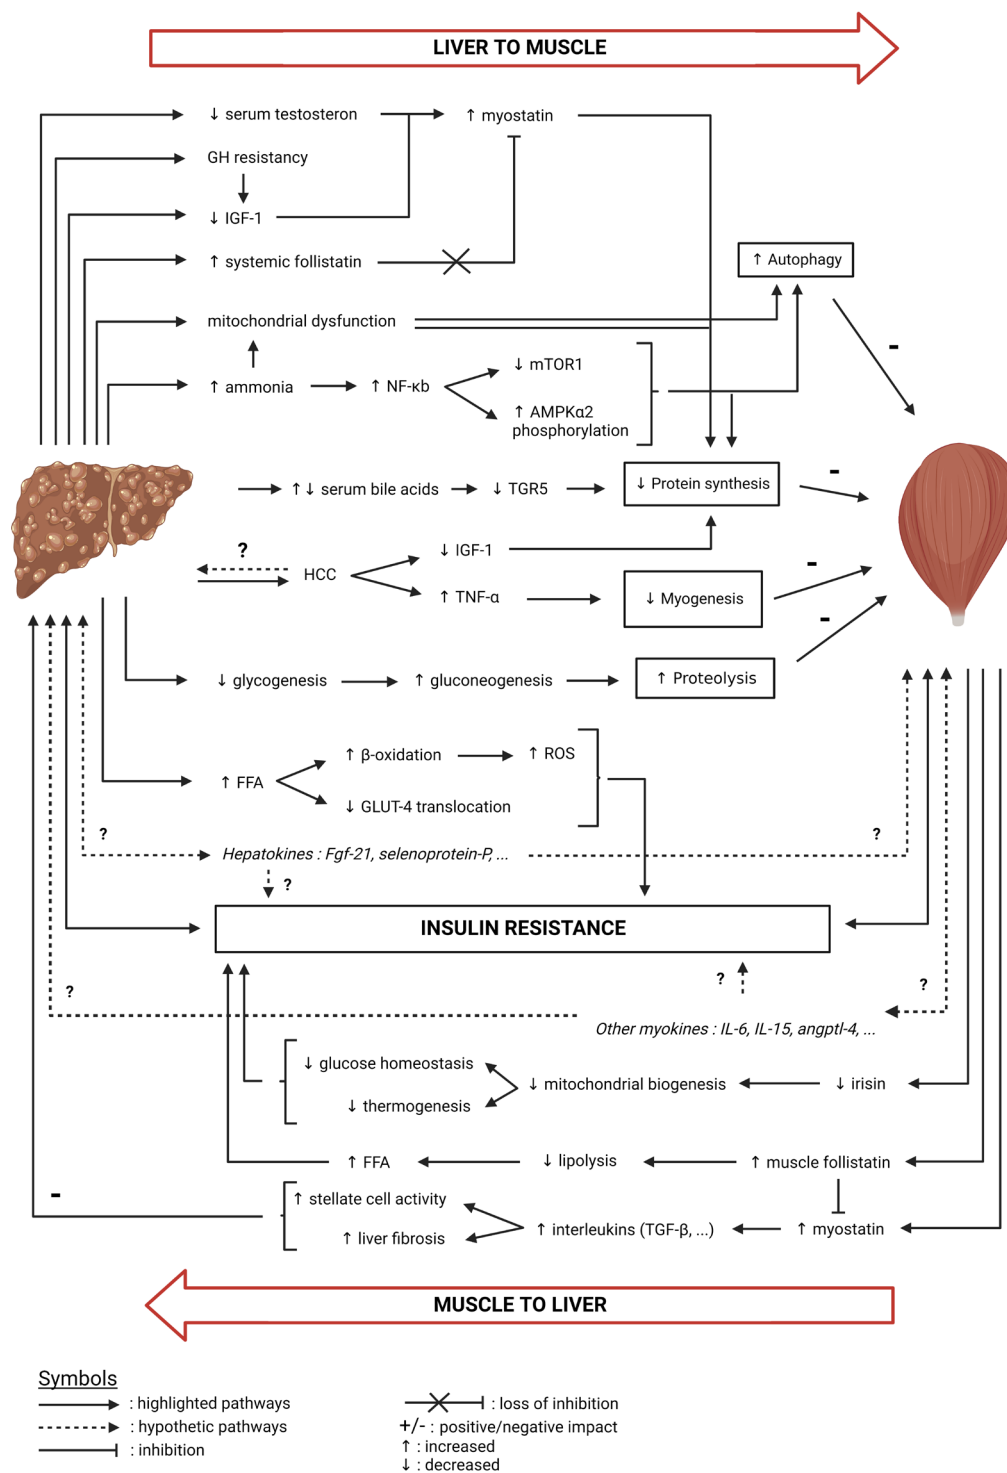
LIVER TO MUSCLE

↓ serum testosteron

↑ myostatin

GH resistancy

↓ IGF-1

↑ systemic follistatin

↑ Autophagy

mitochondrial dysfunction

-

↑ ammonia

↑ NF-κb

↓ mTOR1

↑ AMPKα2 phosphorylation

↑↓ serum bile acids

↓ TGR5

↓ Protein synthesis

-

?

HCC

↓ IGF-1

↑ TNF-α

↓ Myogenesis

-

-

↓ glycogenesis

↑ gluconeogenesis

↑ Proteolysis

↑ FFA

↑ β-oxidation

↑ ROS

↓ GLUT-4 translocation

?

Hepatokines : Fgf-21, selenoprotein-P, ...

?

?

INSULIN RESISTANCE

?

?

?

Other myokines : IL-6, IL-15, angptl-4, ...

↓ glucose homeostasis

↓ mitochondrial biogenesis

↓ irisin

↓ thermogenesis

↑ FFA

↓ lipolysis

↑ muscle follistatin

-

↑ stellate cell activity

↑ interleukins (TGF-β, ...)

↑ myostatin

↑ liver fibrosis

MUSCLE TO LIVER

Symbols

: highlighted pathways

: hypothetic pathways

: inhibition

: loss of inhibition

+/- : positive/negative impact

↑ : increased

↓ : decreased